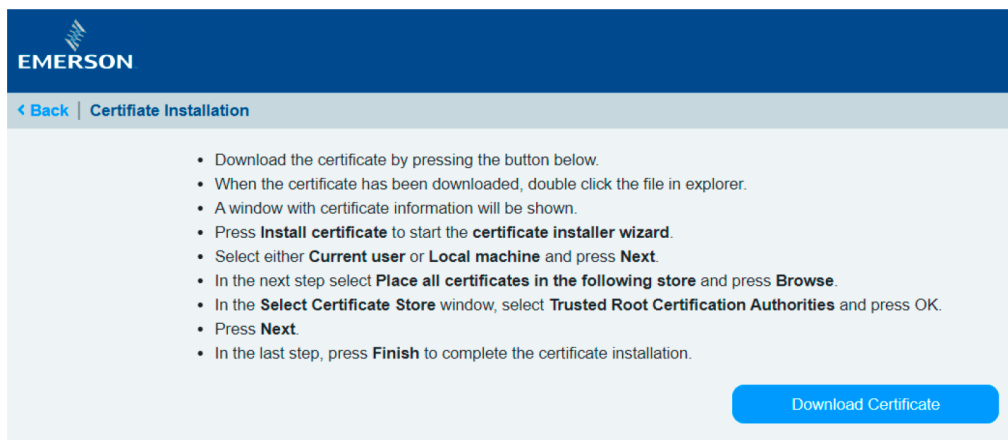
EMERSON

‹ Back | Certifiate Installation

- Download the certificate by pressing the button below.
- When the certificate has been downloaded, double click the file in explorer.
- A window with certificate information will be shown.
- Press **Install certificate** to start the **certificate installer wizard**.
- Select either **Current user** or **Local machine** and press **Next**.
- In the next step select **Place all certificates in the following store** and press **Browse**.
- In the **Select Certificate Store** window, select **Trusted Root Certification Authorities** and press OK.
- Press **Next**.
- In the last step, press **Finish** to complete the certificate installation.

Download Certificate